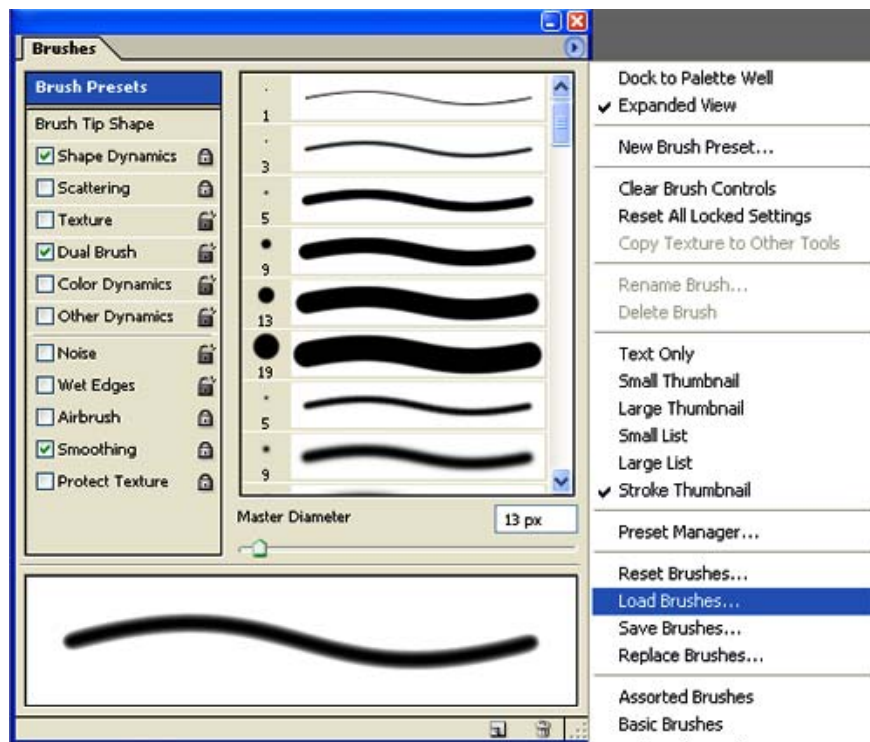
Brushes

Brush Presets
Brush Tip Shape
Shape Dynamics
Scattering
Texture
Dual Brush
Color Dynamics
Other Dynamics
Noise
Wet Edges
Airbrush
Smoothing
Protect Texture

1
3
5
9
13
19
5
9

Master Diameter
13 px

Dock to Palette Well
✔ Expanded View
New Brush Preset...
Clear Brush Controls
Reset All Locked Settings
Copy Texture to Other Tools
Rename Brush...
Delete Brush
Text Only
Small Thumbnail
Large Thumbnail
Small List
Large List
✔ Stroke Thumbnail
Preset Manager...
Reset Brushes...
Load Brushes...
Save Brushes...
Replace Brushes...
Assorted Brushes
Basic Brushes